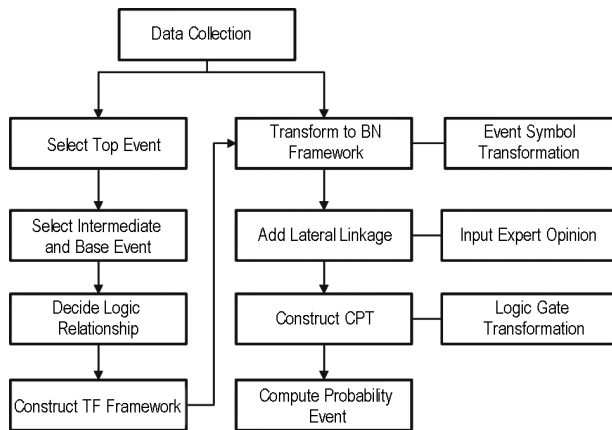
Data Collection

Select Top Event

Select Intermediate and Base Event

Decide Logic Relationship

Construct TF Framework

Transform to BN Framework

Event Symbol Transformation

Add Lateral Linkage

Input Expert Opinion

Construct CPT

Logic Gate Transformation

Compute Probability Event